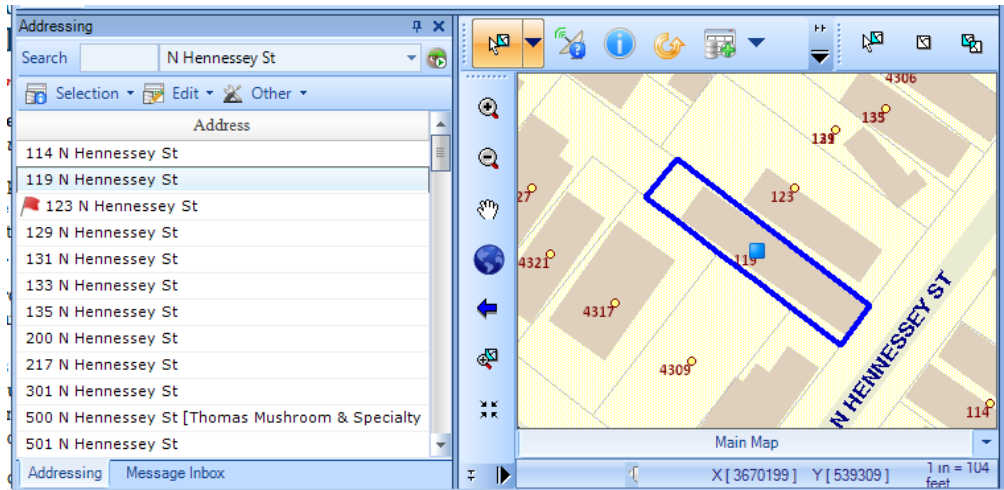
Addressing

Search N Hennessey St

Selection Edit Other

| Address |
|---|
| 114 N Hennessey St |
| 119 N Hennessey St |
| 123 N Hennessey St |
| 129 N Hennessey St |
| 131 N Hennessey St |
| 133 N Hennessey St |
| 135 N Hennessey St |
| 200 N Hennessey St |
| 217 N Hennessey St |
| 301 N Hennessey St |
| 500 N Hennessey St [Thomas Mushroom & Specialty |
| 501 N Hennessey St |

Addressing Message Inbox

4306
135
139
27
123
119
4321
4317
4309
N HENNESSEY ST
114

Main Map

X [ 3670199 ] Y [ 539309 ] 1 in = 104 feet